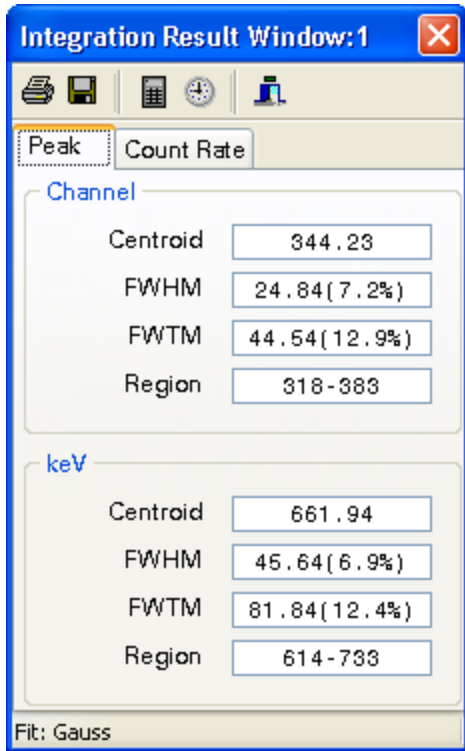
Integration Result Window:1

Peak | Count Rate

Channel

Centroid 344.23

FWHM 24.84(7.2%)

FWTM 44.54(12.9%)

Region 318-383

keV

Centroid 661.94

FWHM 45.64(6.9%)

FWTM 81.84(12.4%)

Region 614-733

Fit: Gauss